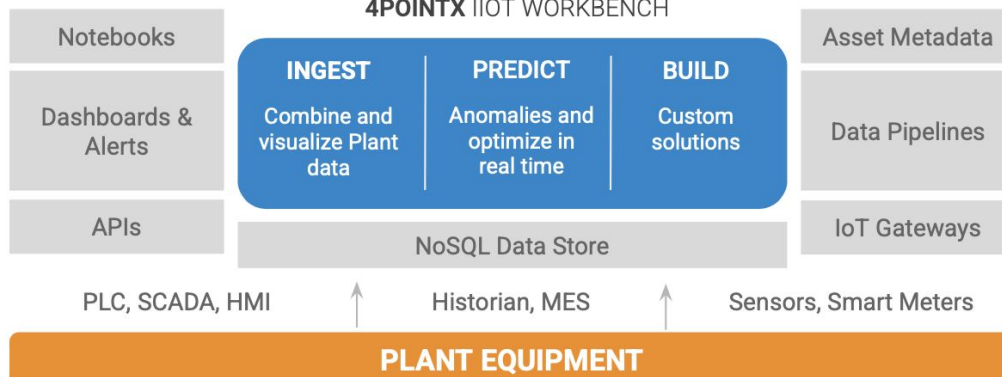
4POINTX IIOT WORKBENCH

Notebooks

Dashboards & Alerts

APIs

INGEST
Combine and visualize Plant data

PREDICT
Anomalies and optimize in real time

BUILD
Custom solutions

NoSQL Data Store

Asset Metadata

Data Pipelines

IoT Gateways

PLC, SCADA, HMI

Historian, MES

Sensors, Smart Meters

PLANT EQUIPMENT